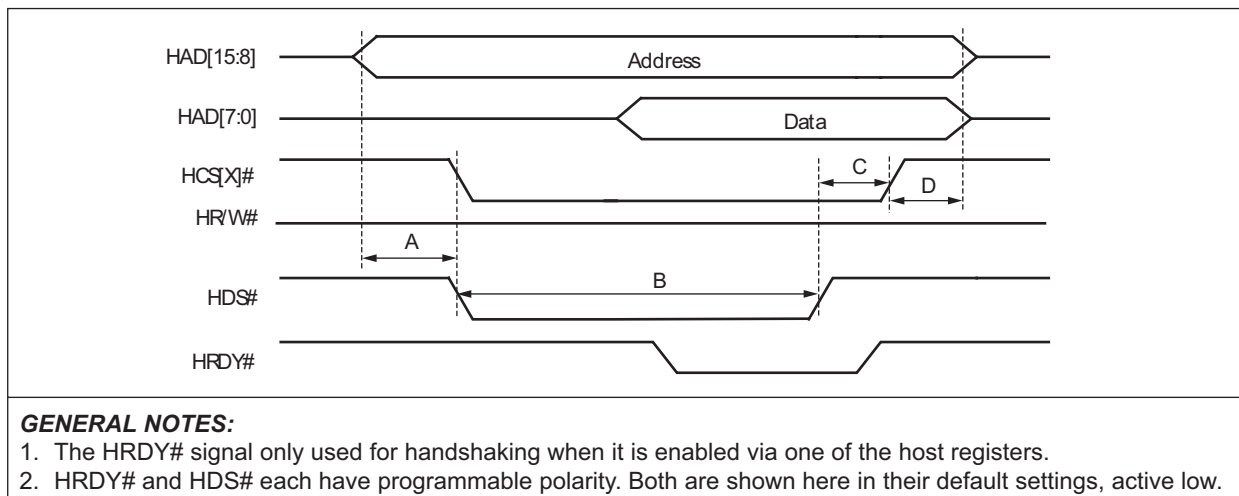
HAD[15:8]
Address
HAD[7:0]
Data
HCS[X]#
C
D
HR/W#
A
B
HDS#
HRDY#

GENERAL NOTES:
1. The HRDY# signal only used for handshaking when it is enabled via one of the host registers.
2. HRDY# and HDS# each have programmable polarity. Both are shown here in their default settings, active low.